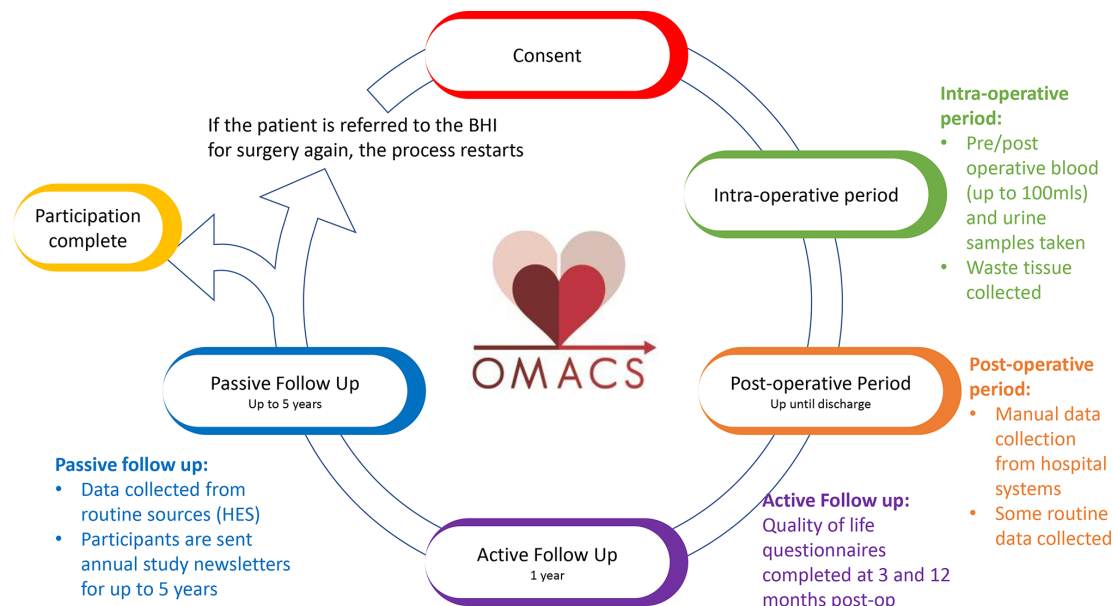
Consent

If the patient is referred to the BHI for surgery again, the process restarts

Intra-operative period:
• Pre/post operative blood (up to 100mls) and urine samples taken
• Waste tissue collected

Intra-operative period

Participation complete

OMACS

Passive Follow Up
Up to 5 years

Post-operative Period
Up until discharge

Post-operative period:
• Manual data collection from hospital systems
• Some routine data collected

Passive follow up:
• Data collected from routine sources (HES)
• Participants are sent annual study newsletters for up to 5 years

Active Follow Up
1 year

Active Follow up:
Quality of life questionnaires completed at 3 and 12 months post-op